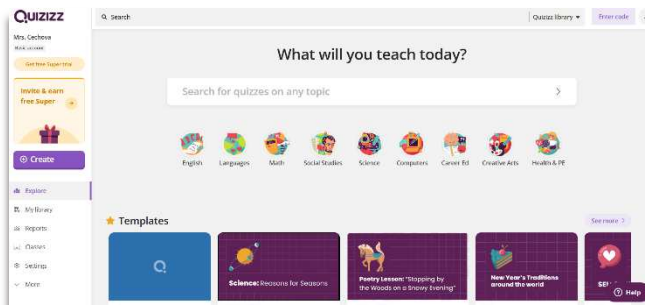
QUIZIZZ

Search

Quizizz library

Enter code

Mrs. Cechova

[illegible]

Get free Super trial

Invite & earn free Super

+ Create

Explore

My library

Reports

Classes

Settings

More

What will you teach today?

Search for quizzes on any topic

English

Languages

Math

Social Studies

Science

Computers

Career Ed

Creative Arts

Health & PE

Templates

See more

Science: Reasons for Seasons

Poetry Lesson: "Stopping by the Woods on a Snowy Evening"

New Year's Traditions around the world

SEL

Help